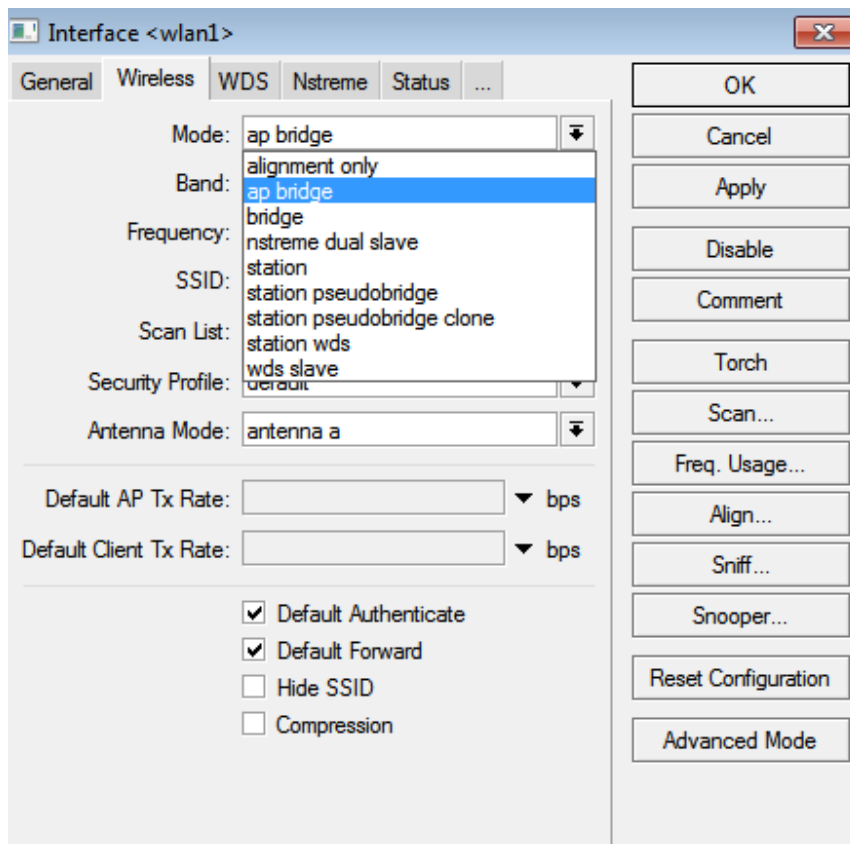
Interface <wlan1>

General | Wireless | WDS | Nstreme | Status | ...

Mode: ap bridge

alignment only
ap bridge
bridge
nstreme dual slave
station
station pseudobridge
station pseudobridge clone
station wds
wds slave

Band:

Frequency:

SSID:

Scan List:

Security Profile: default

Antenna Mode: antenna a

Default AP Tx Rate: bps

Default Client Tx Rate: bps

Default Authenticate

Default Forward

Hide SSID

Compression

OK

Cancel

Apply

Disable

Comment

Torch

Scan...

Freq. Usage...

Align...

Sniff...

Snooper...

Reset Configuration

Advanced Mode